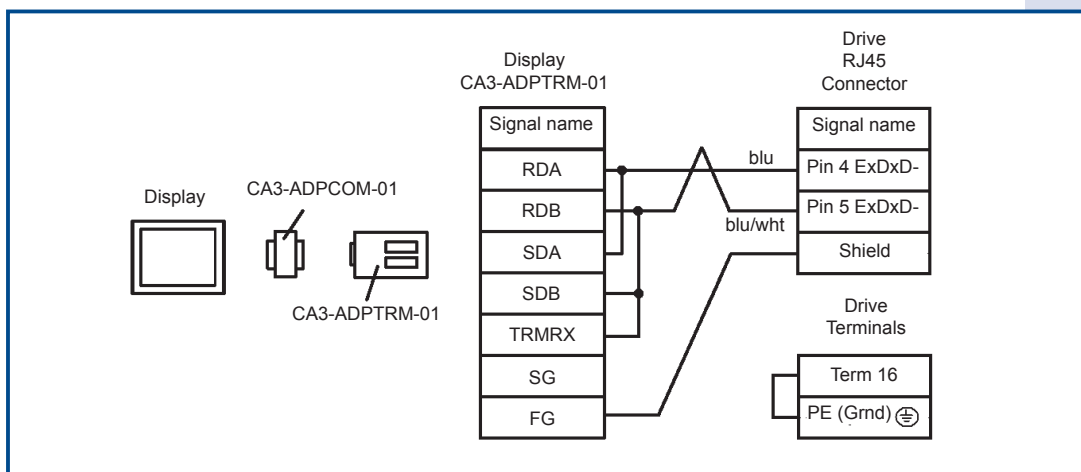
Display

CA3-ADPCOM-01

CA3-ADPTRM-01

Display
CA3-ADPTRM-01

| Signal name |
|---|
| RDA |
| RDB |
| SDA |
| SDB |
| TRMRX |
| SG |
| FG |

blu

blu/wht

Drive
RJ45
Connector

| Signal name |
|---|
| Pin 4 ExDxD- |
| Pin 5 ExDxD- |
| Shield |

Drive
Terminals

| Term 16 |
|---|
| PE (Grnd) |